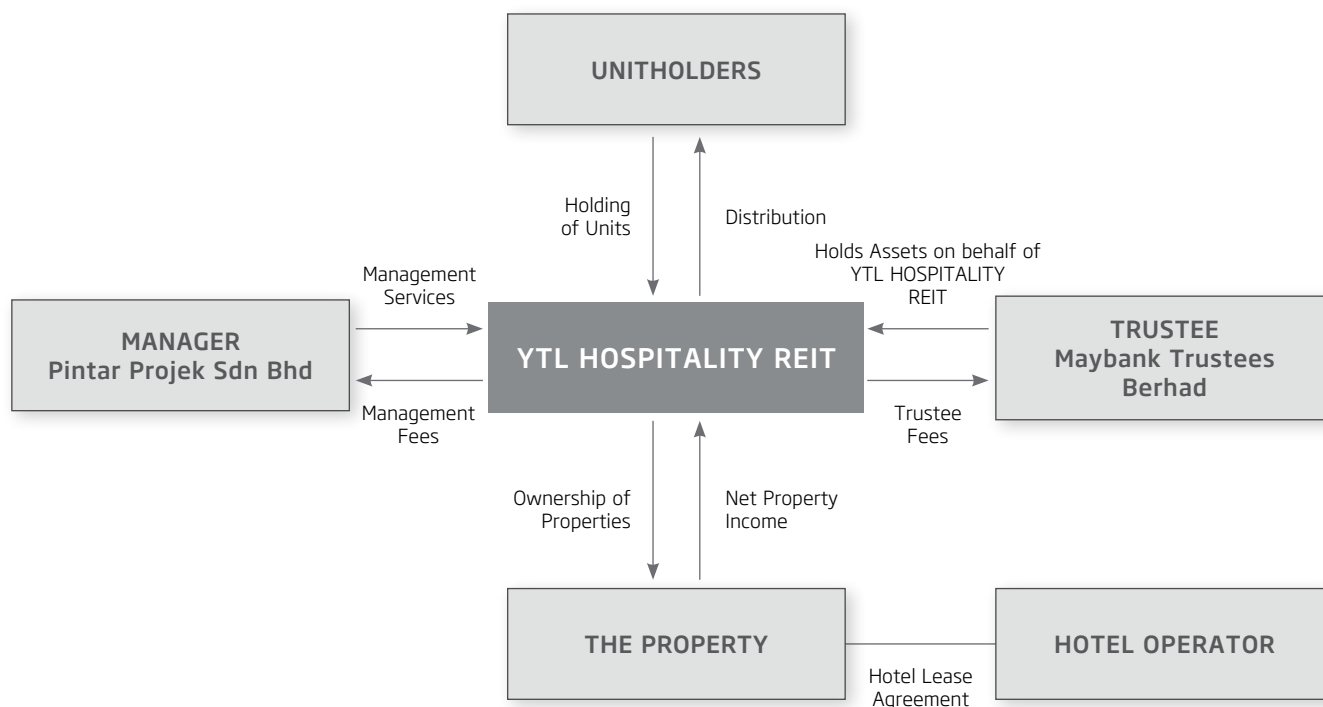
UNITHOLDERS

Holding of Units

Distribution

Holds Assets on behalf of YTL HOSPITALITY REIT

Management Services

MANAGER
Pintar Projek Sdn Bhd

YTL HOSPITALITY REIT

TRUSTEE
Maybank Trustees Berhad

Management Fees

Trustee Fees

Ownership of Properties

Net Property Income

THE PROPERTY

HOTEL OPERATOR

Hotel Lease Agreement